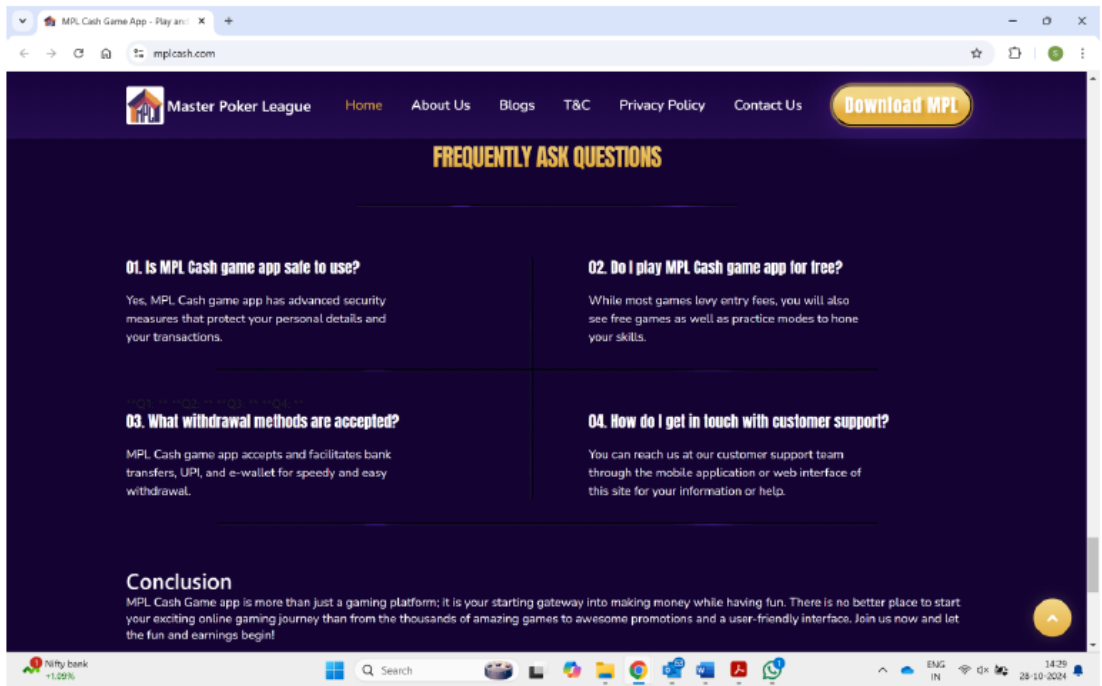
MPL Cash Game App - Play and

mplcash.com

MPL Master Poker League

Home About Us Blogs T&C Privacy Policy Contact Us

Download MPL

FREQUENTLY ASK QUESTIONS

01. Is MPL Cash game app safe to use?

Yes, MPL Cash game app has advanced security measures that protect your personal details and your transactions.

02. Do I play MPL Cash game app for free?

While most games levy entry fees, you will also see free games as well as practice modes to hone your skills.

03. What withdrawal methods are accepted?

MPL Cash game app accepts and facilitates bank transfers, UPI, and e-wallet for speedy and easy withdrawal.

04. How do I get in touch with customer support?

You can reach us at our customer support team through the mobile application or web interface of this site for your information or help.

Conclusion

MPL Cash Game app is more than just a gaming platform; it is your starting gateway into making money while having fun. There is no better place to start your exciting online gaming journey than from the thousands of amazing games to awesome promotions and a user-friendly interface. Join us now and let the fun and earnings begin!

Nifty bank +1.09%

Search

ENG IN

14:29 28-10-2024